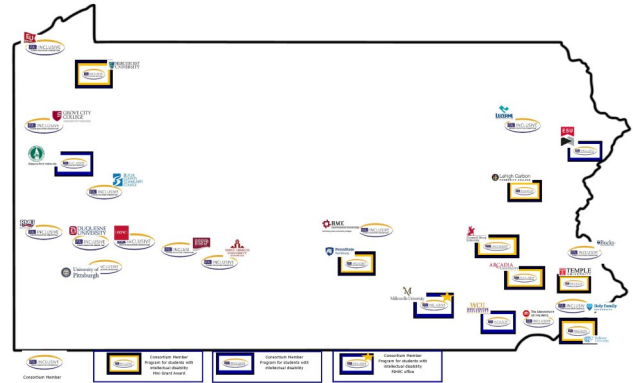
MERCYHURST UNIVERSITY

GROVE CITY COLLEGE

BUTLER COUNTY COMMUNITY COLLEGE

DUQUESNE UNIVERSITY

University of Pittsburgh

BME

PennState

Millersville University

Lehigh Carbon

ESU

ARCADIA UNIVERSITY

TEMPLE UNIVERSITY

WCU

Holy Family

Bucks

Consortium Member

Consortium Member Program for students with intellectual disability Mini Grant Award

Consortium Member Program for students with intellectual disability

Consortium Member Program for students with intellectual disability FIMHC office